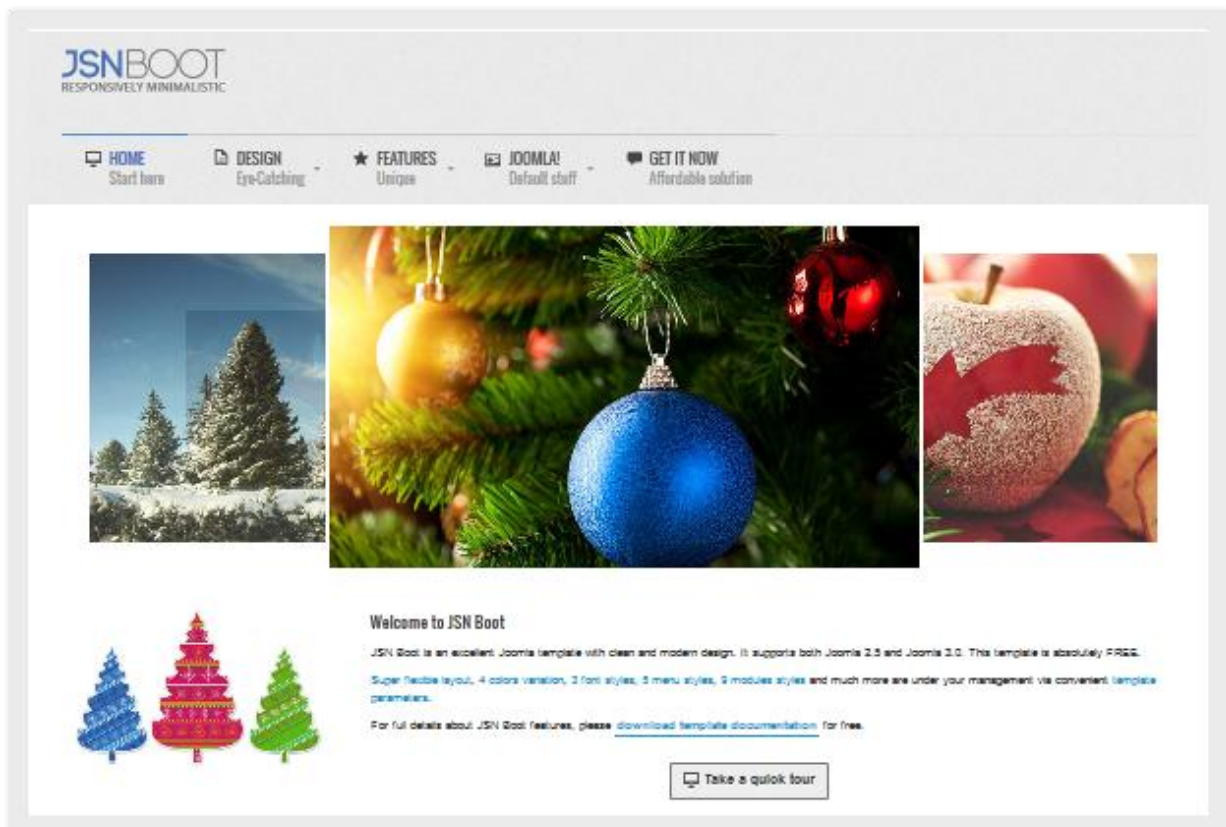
JSNBOOT
RESPONSIVELY MINIMALISTIC

HOME
Start here

DESIGN
Eye-Catching

FEATURES
Unique

JOOMLA!
Default stuff

GET IT NOW
Affordable solution

Welcome to JSN Boot

JSN Boot is an excellent Joomla template with clean and modern design. It supports both Joomla 2.5 and Joomla 3.0. This template is absolutely FREE.

Super flexible layout, 4 colors variation, 3 font styles, 5 menu styles, 9 modules styles and much more are under your management via convenient template parameters.

For full details about JSN Boot features, please download template documentation for free.

Take a quick tour